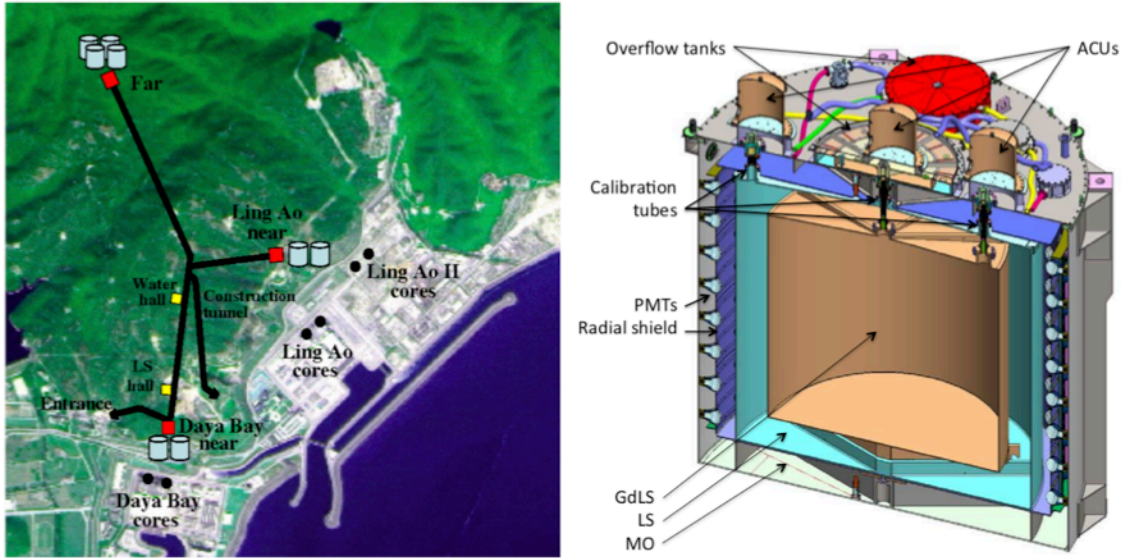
Far

Ling Ao near

Water hall

Construction tunnel

Ling Ao II cores

Ling Ao cores

LS hall

Entrance

Daya Bay near

Daya Bay cores

Overflow tanks

ACUs

Calibration tubes

PMTs

Radial shield

GdLS

LS

MO